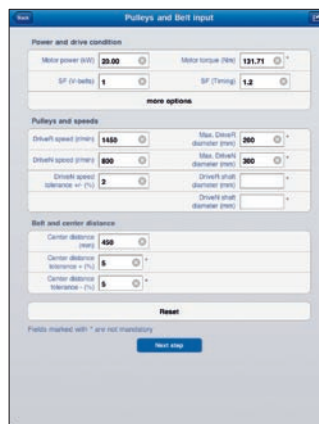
Back

Pulleys and Belt input

Power and drive condition

Motor power (kW) 20.00

Motor torque (Nm) 131.71 *

SF (V-belts) 1

SF (Timing) 1.2

more options

Pulleys and speeds

DriveR speed (r/min) 1450

Max. DriveR diameter (mm) 260 *

DriveN speed (r/min) 800

Max. DriveN diameter (mm) 300 *

DriveN speed tolerance +/- (%) 2

DriveR shaft diameter (mm) *

DriveN shaft diameter (mm) *

Belt and center distance

Center distance (mm) 450

Center distance tolerance + (%) 5 *

Center distance tolerance - (%) 5 *

Reset

Fields marked with * are not mandatory

Next step